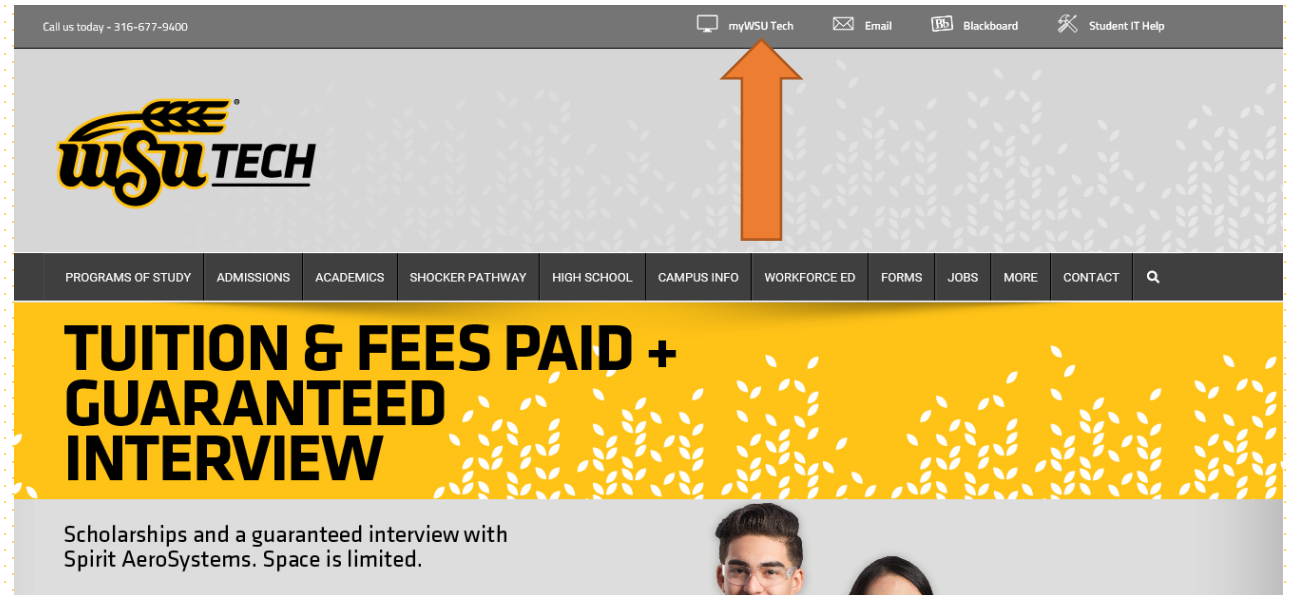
Call us today - 316-677-9400

myWSU Tech Email Blackboard Student IT Help

WSU TECH

PROGRAMS OF STUDY ADMISSIONS ACADEMICS SHOCKER PATHWAY HIGH SCHOOL CAMPUS INFO WORKFORCE ED FORMS JOBS MORE CONTACT

TUITION & FEES PAID + GUARANTEED INTERVIEW

Scholarships and a guaranteed interview with Spirit AeroSystems. Space is limited.